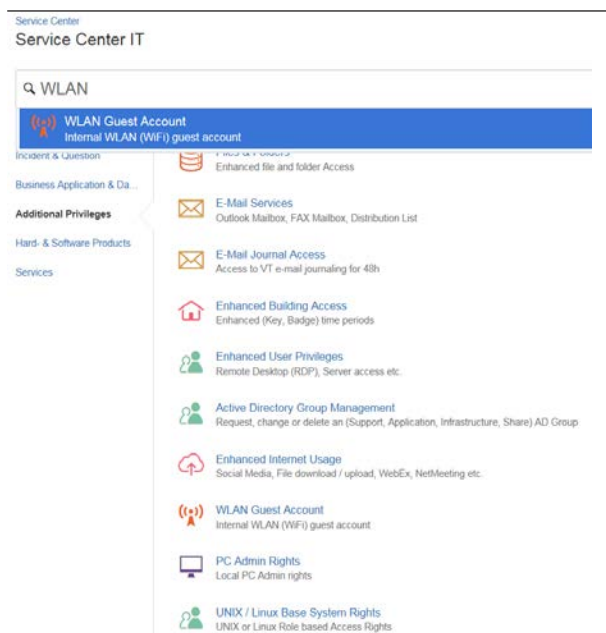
Service Center
Service Center IT

WLAN

WLAN Guest Account
Internal WLAN (WiFi) guest account

Incident & Question
Business Application & Da...
Additional Privileges
Hard- & Software Products
Services

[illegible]
Enhanced file and folder Access

E-Mail Services
Outlook Mailbox, FAX Mailbox, Distribution List

E-Mail Journal Access
Access to VT e-mail journaling for 48h

Enhanced Building Access
Enhanced (Key, Badge) time periods

Enhanced User Privileges
Remote Desktop (RDP), Server access etc.

Active Directory Group Management
Request, change or delete an (Support, Application, Infrastructure, Share) AD Group

Enhanced Internet Usage
Social Media, File download / upload, WebEx, NetMeeting etc.

WLAN Guest Account
Internal WLAN (WiFi) guest account

PC Admin Rights
Local PC Admin rights

UNIX / Linux Base System Rights
UNIX or Linux Role based Access Rights